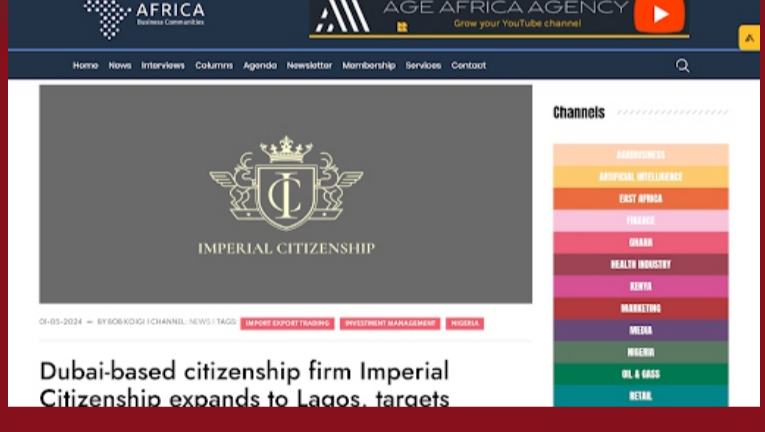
AFRICA
Business Communities

AGE AFRICA AGENCY
Grow your YouTube channel

Home News Interviews Columns Agenda Newsletter Membership Services Contact

IC
IMPERIAL CITIZENSHIP

01-05-2024 — BY BOB KOIGI | CHANNEL: NEWS | TAGS: IMPORT EXPORT TRADING INVESTMENT MANAGEMENT NIGERIA

Dubai-based citizenship firm Imperial Citizenship expands to Lagos, targets

Channels

AGRIBUSINESS
ARTIFICIAL INTELLIGENCE
EAST AFRICA
FINANCE
GHANA
HEALTH INDUSTRY
KENYA
MARKETING
MEDIA
NIGERIA
OIL & GASS
RETAIL